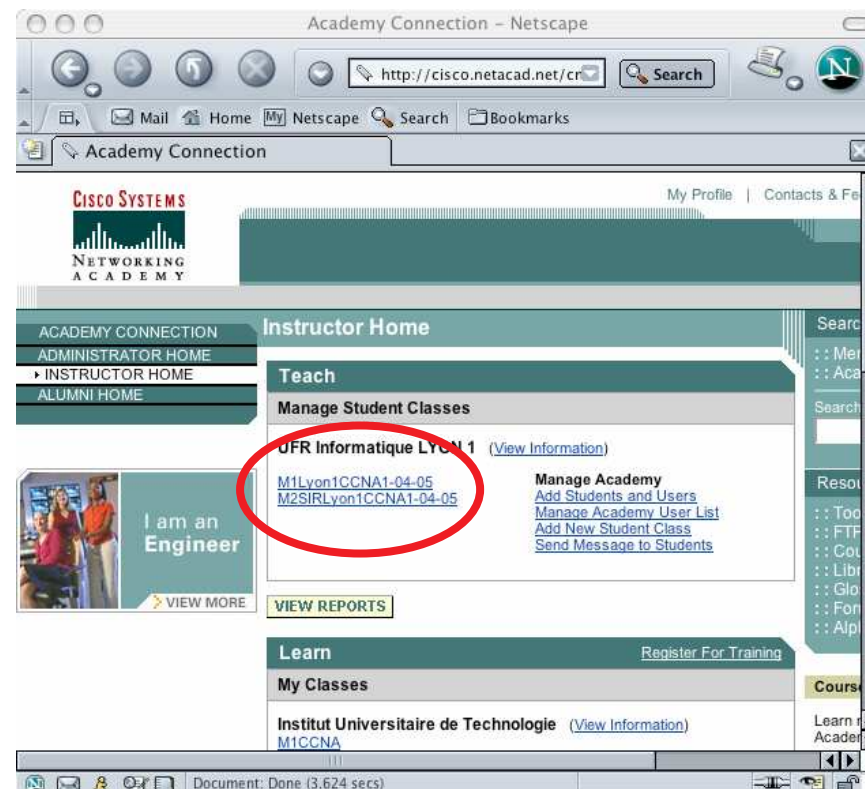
Academy Connection – Netscape

http://cisco.netacad.net/cn

Search

Mail Home My Netscape Search Bookmarks

Academy Connection

CISCO SYSTEMS
NETWORKING ACADEMY

My Profile | Contacts & Fe

ACADEMY CONNECTION
ADMINISTRATOR HOME
INSTRUCTOR HOME
ALUMNI HOME

Instructor Home

Teach

Manage Student Classes

UFR Informatique LYON 1 (View Information)

M1Lyon1CCNA1-04-05
M2SIRLyon1CCNA1-04-05

Manage Academy
Add Students and Users
Manage Academy User List
Add New Student Class
Send Message to Students

I am an Engineer
VIEW MORE

VIEW REPORTS

Learn
Register For Training

My Classes

Institut Universitaire de Technologie (View Information)
M1CCNA

Searc
:: Mer
:: Aca
Search

Resou
:: Too
:: FTF
:: Cou
:: Libr
:: Glo
:: For
:: Alp

Cours
Learn r
Acader

Document: Done (3.624 secs)